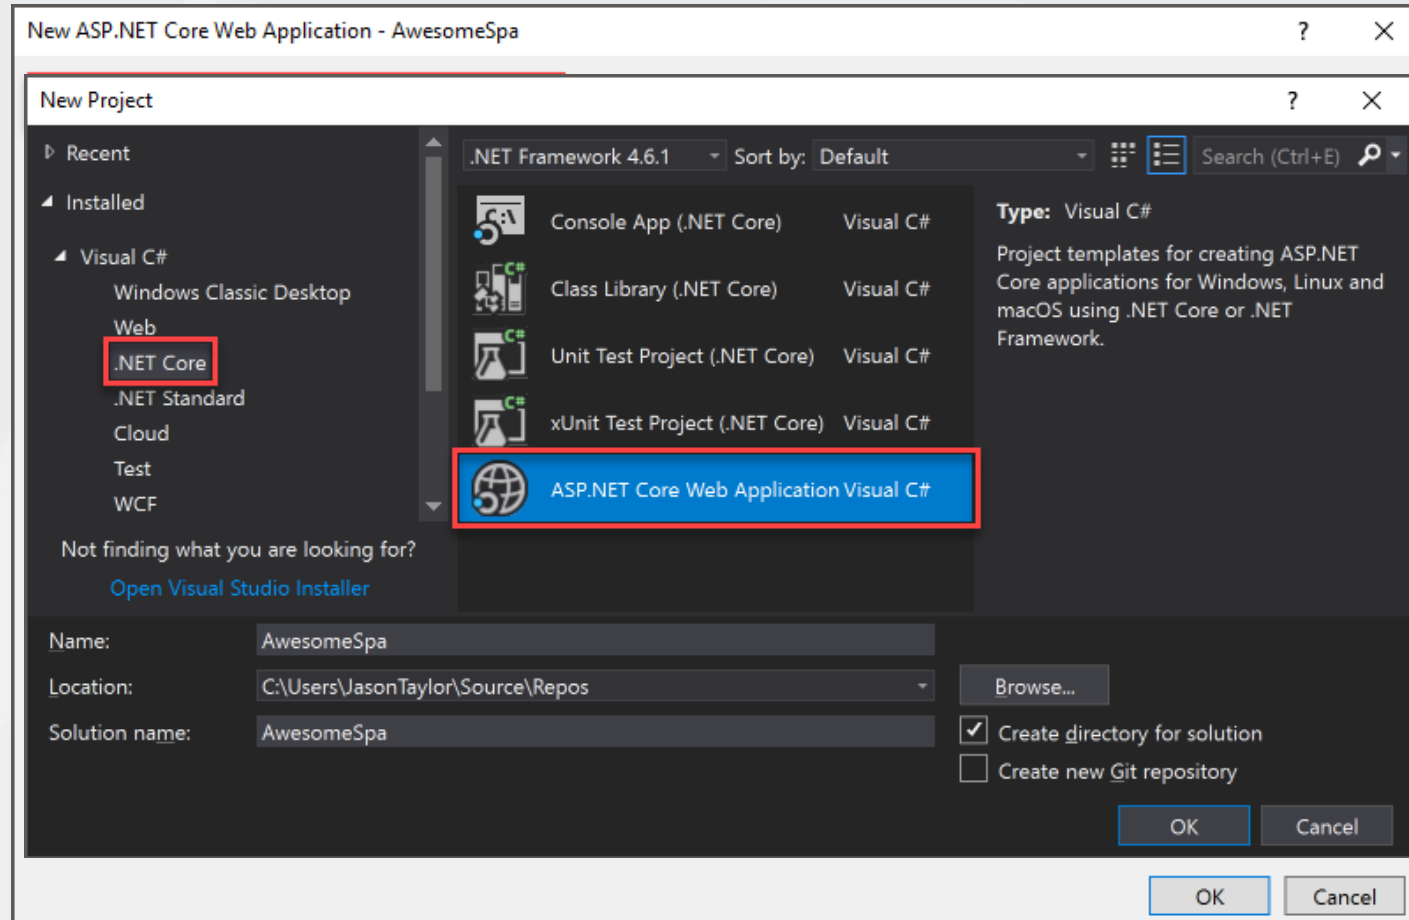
New ASP.NET Core Web Application - AwesomeSpa ? ✕

New Project ? ✕

Recent
Installed
Visual C#
Windows Classic Desktop
Web
.NET Core
.NET Standard
Cloud
Test
WCF

Not finding what you are looking for?
Open Visual Studio Installer

.NET Framework 4.6.1 Sort by: Default Search (Ctrl+E)

| | |
|---|---|
| Console App (.NET Core) | Visual C# |
| Class Library (.NET Core) | Visual C# |
| Unit Test Project (.NET Core) | Visual C# |
| xUnit Test Project (.NET Core) | Visual C# |
| ASP.NET Core Web Application | Visual C# |

Type: Visual C#

Project templates for creating ASP.NET Core applications for Windows, Linux and macOS using .NET Core or .NET Framework.

Name: AwesomeSpa
Location: C:\Users\JasonTaylor\Source\Repos
Browse...
Solution name: AwesomeSpa
Create directory for solution
Create new Git repository

OK Cancel

OK Cancel